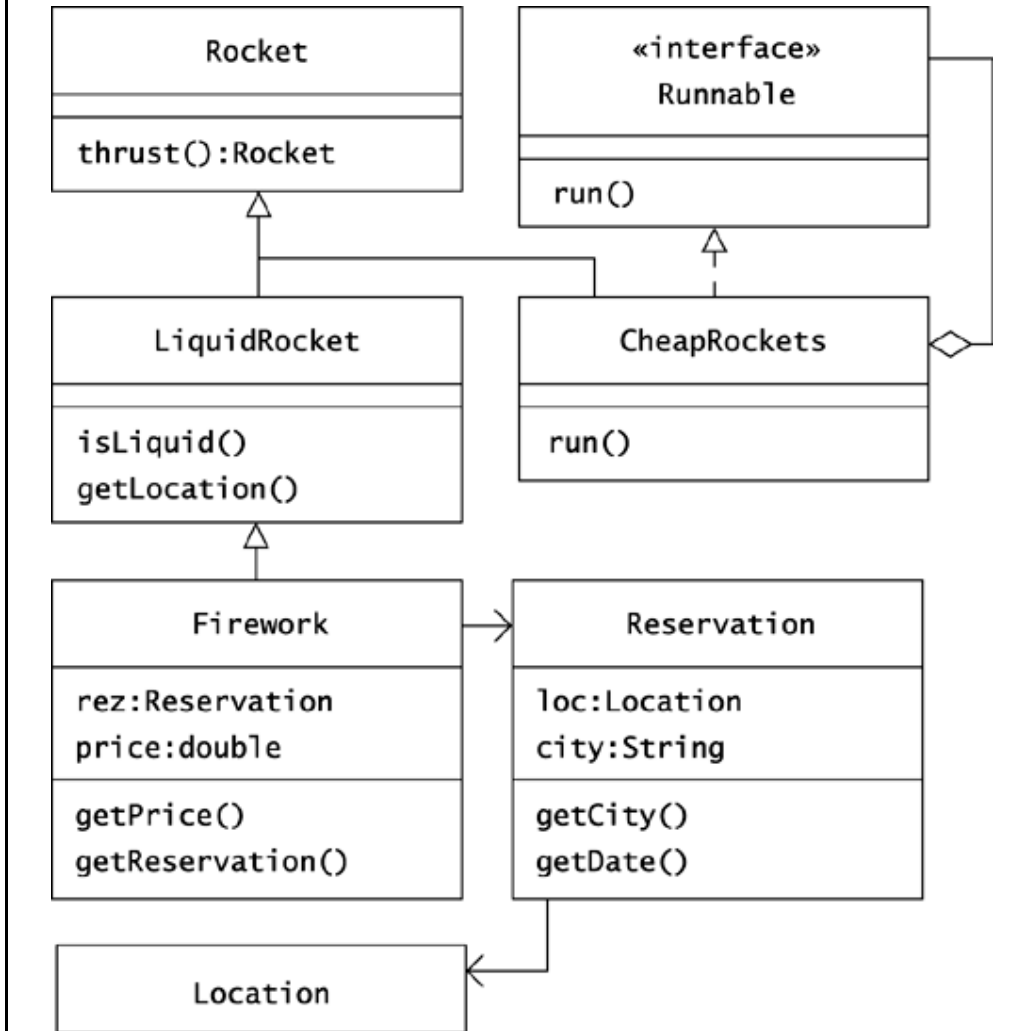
Rocket

thrust():Rocket

«interface»
Runnable

run()

LiquidRocket

isLiquid()
getLocation()

CheapRockets

run()

Firework

rez:Reservation
price:double

getPrice()
getReservation()

Reservation

loc:Location
city:String

getCity()
getDate()

Location